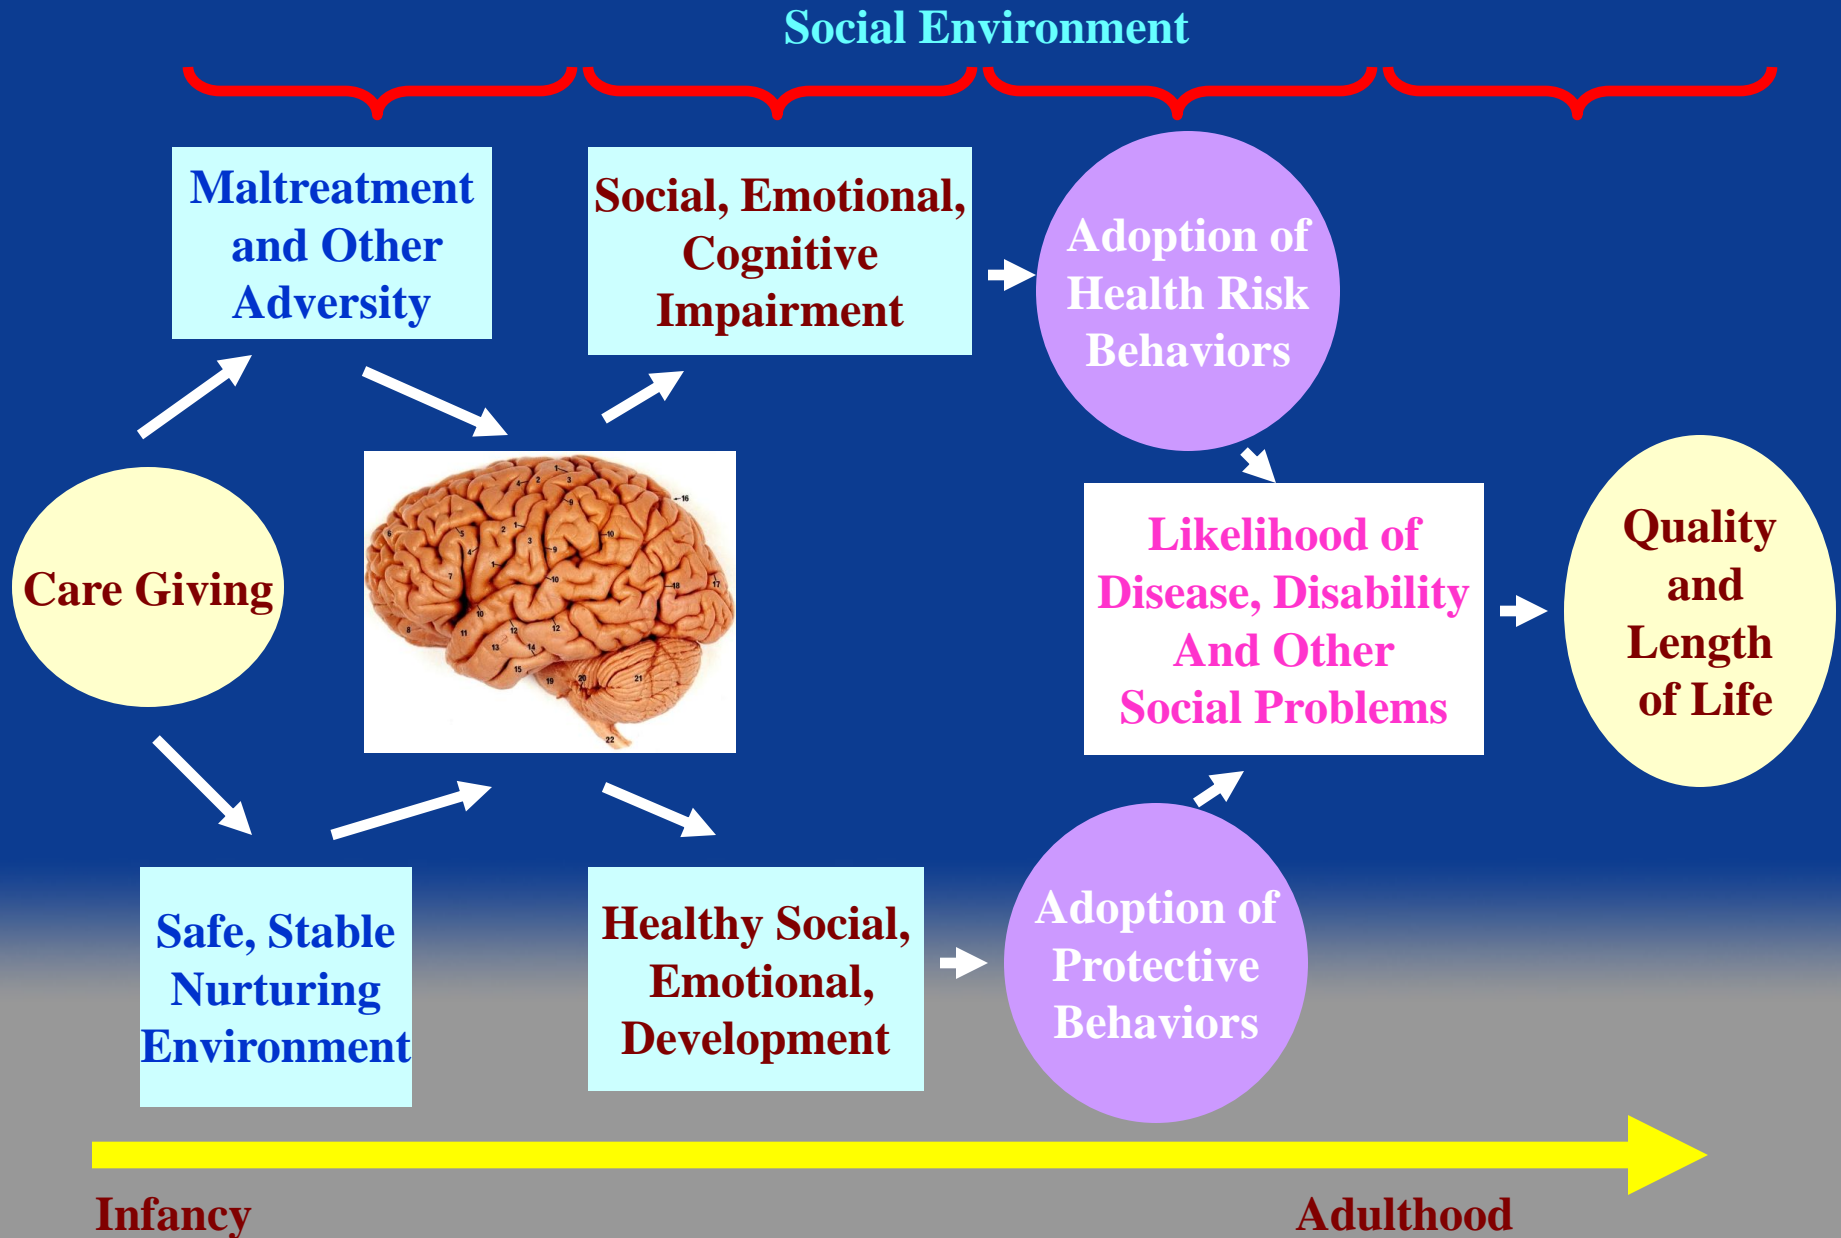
Social Environment

Maltreatment and Other Adversity

Social, Emotional, Cognitive Impairment

Adoption of Health Risk Behaviors

Care Giving

Likelihood of Disease, Disability And Other Social Problems

Quality and Length of Life

Safe, Stable Nurturing Environment

Healthy Social, Emotional, Development

Adoption of Protective Behaviors

Infancy

Adulthood